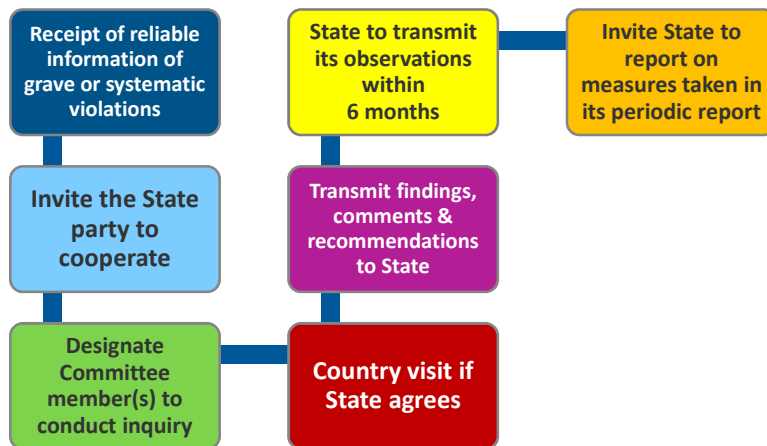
Receipt of reliable information of grave or systematic violations

Invite the State party to cooperate

Designate Committee member(s) to conduct inquiry

Country visit if State agrees

Transmit findings, comments & recommendations to State

State to transmit its observations within 6 months

Invite State to report on measures taken in its periodic report